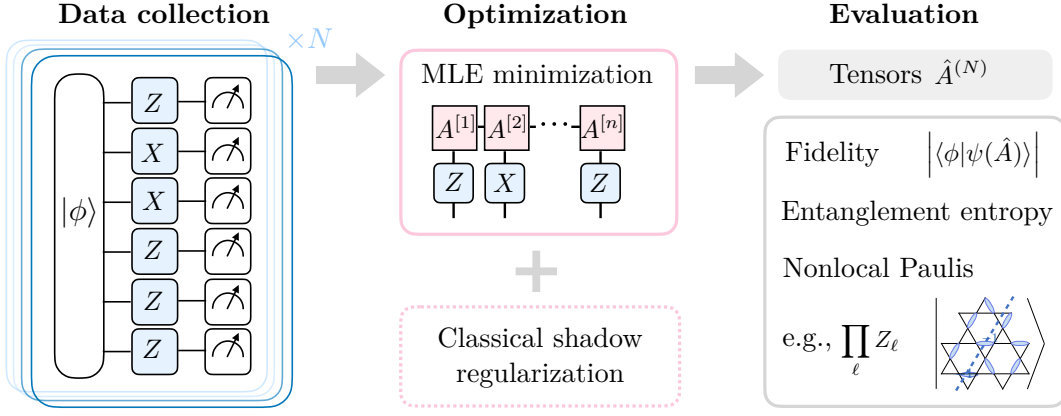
Data collection

$\times N$

$|\phi\rangle$

$Z$
$X$
$X$
$Z$
$Z$
$Z$

Optimization

MLE minimization

$A^{[1]}$ $A^{[2]}$ $\cdots$ $A^{[n]}$

$Z$ $X$ $Z$

Classical shadow regularization

Evaluation

Tensors $\hat{A}^{(N)}$

Fidelity $\left|\langle\phi|\psi(\hat{A})\rangle\right|$

Entanglement entropy

Nonlocal Paulis

e.g., $\prod_{\ell} Z_{\ell}$